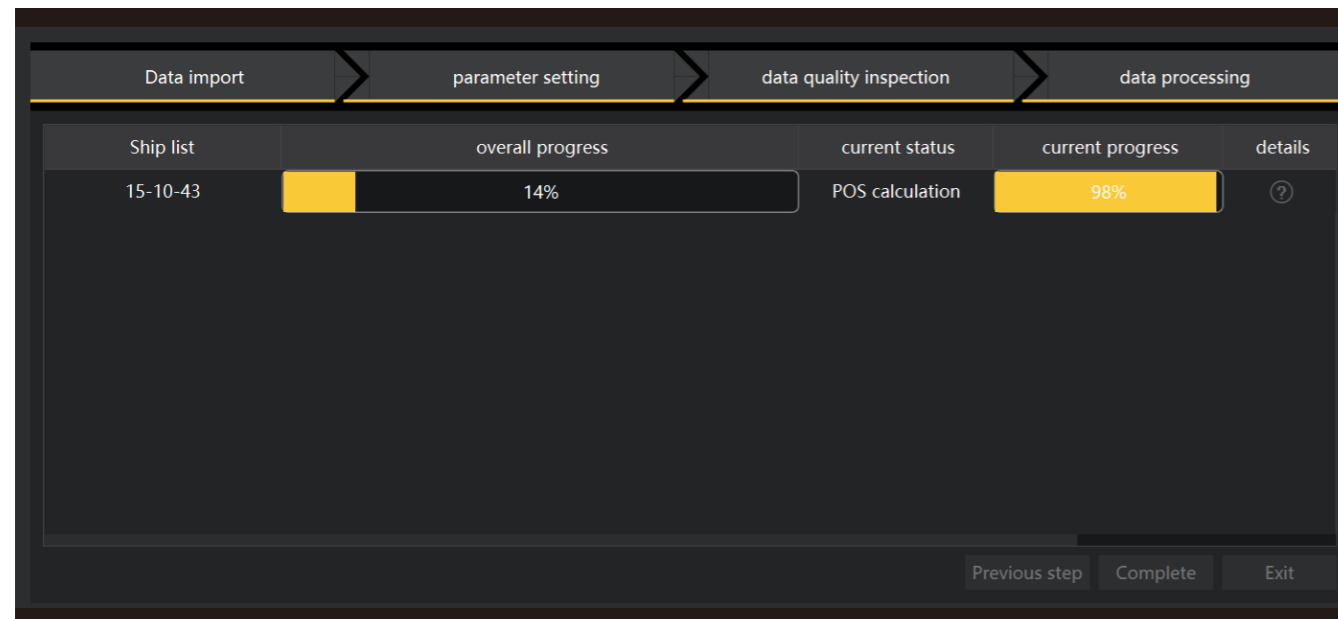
Data import | parameter setting | data quality inspection | data processing

| Ship list | overall progress | current status | current progress | details |
|---|---|---|---|---|
| 15-10-43 | 14% | POS calculation | 98% | ? |

Previous step Complete Exit